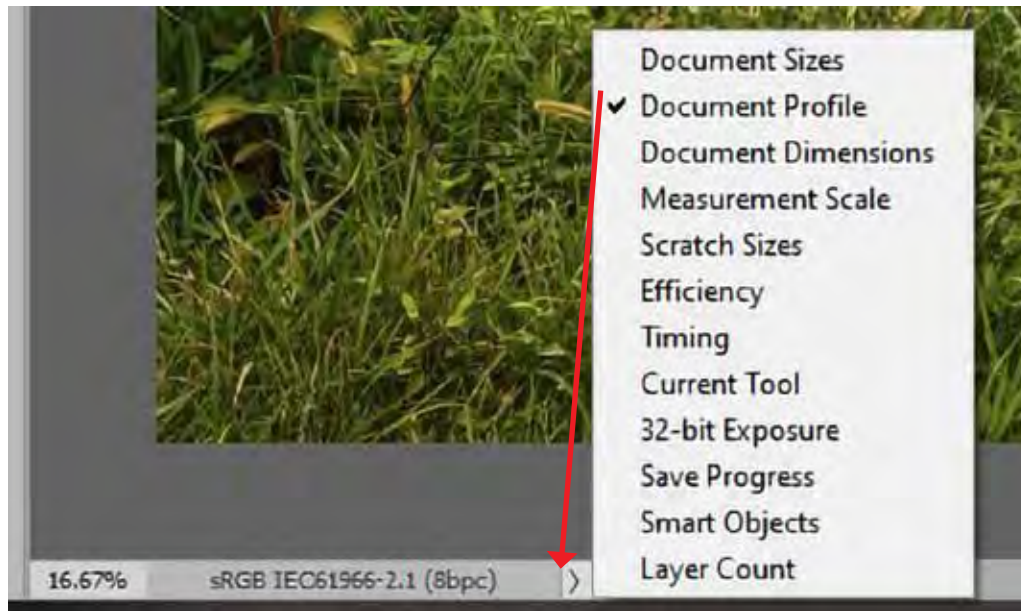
Document Sizes
✔ Document Profile
Document Dimensions
Measurement Scale
Scratch Sizes
Efficiency
Timing
Current Tool
32-bit Exposure
Save Progress
Smart Objects
Layer Count

16.67%
sRGB IEC61966-2.1 (8bpc)
>